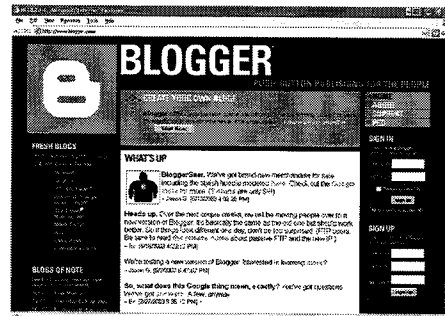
BLOGGER

PUSH-BUTTON PUBLISHING FOR THE PEOPLE

CREATE YOUR OWN BLOG

FRESH BLOGS

WHAT'S UP

BloggerGear. We've got brand-new merchandise for sale including the stylish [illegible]. Check out the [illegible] for more. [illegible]

Heads up. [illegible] Blogger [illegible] FTP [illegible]

We're testing a new version of Blogger. Interested in learning more? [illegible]

So, what does this Google thing mean, exactly? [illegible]

BLOGS OF NOTE

SIGN IN

SIGN UP